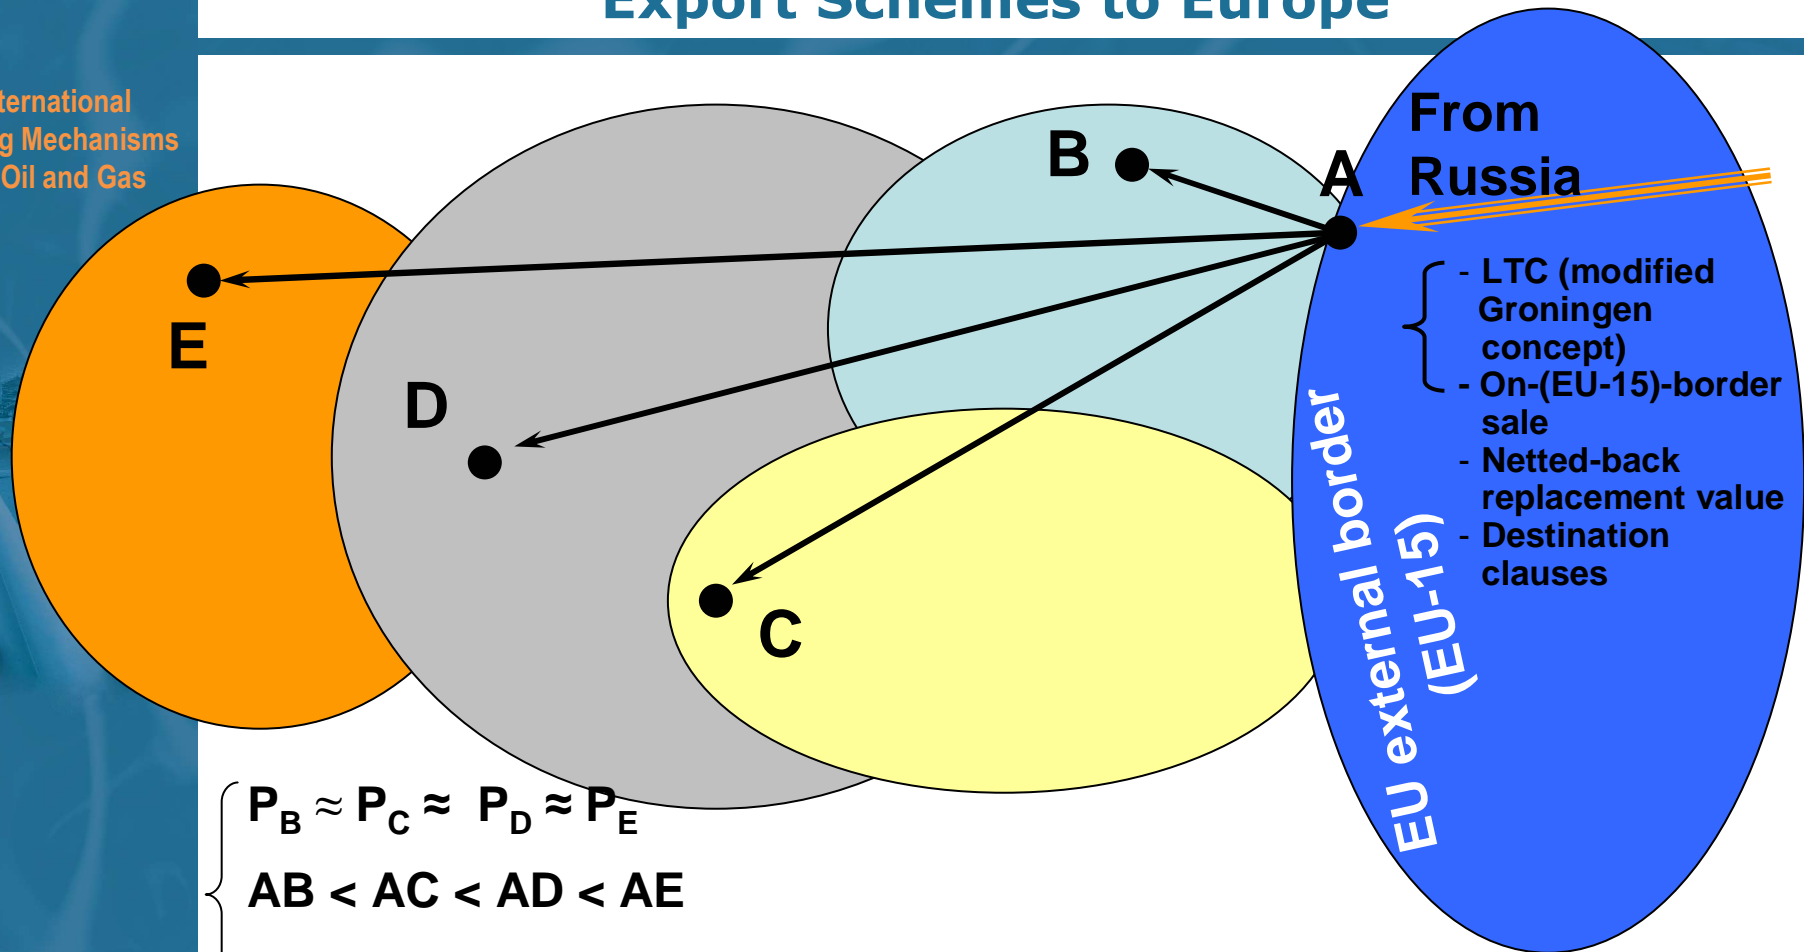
Export Schemes to Europe

ternational
g Mechanisms
Oil and Gas

From Russia

A

B

E

D

C

- LTC (modified Groningen concept)
- On-(EU-15)-border sale
- Netted-back replacement value
- Destination clauses

EU external border (EU-15)

$P_B \approx P_C \approx P_D \approx P_E$

AB < AC < AD < AE